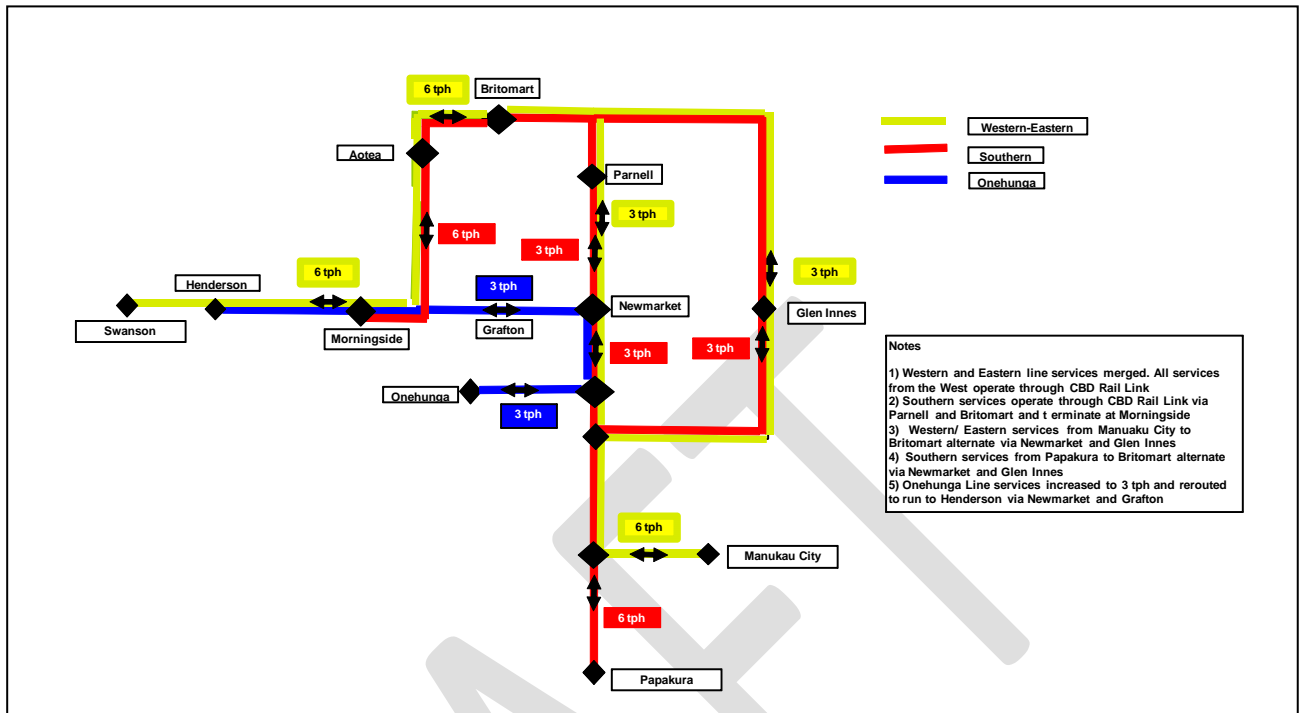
6 tph
Britomart
Aotea
Parnell
3 tph
6 tph
3 tph
3 tph
Henderson
6 tph
3 tph
Swanson
Morningside
Grafton
Newmarket
Glen Innes
3 tph
3 tph
Onehunga
3 tph
6 tph
Manukau City
6 tph
Papakura

Western-Eastern
Southern
Onehunga

Notes

1) Western and Eastern line services merged. All services from the West operate through CBD Rail Link
2) Southern services operate through CBD Rail Link via Parnell and Britomart and t erminate at Morningside
3) Western/ Eastern services from Manuaku City to Britomart alternate via Newmarket and Glen Innes
4) Southern services from Papakura to Britomart alternate via Newmarket and Glen Innes
5) Onehunga Line services increased to 3 tph and rerouted to run to Henderson via Newmarket and Grafton